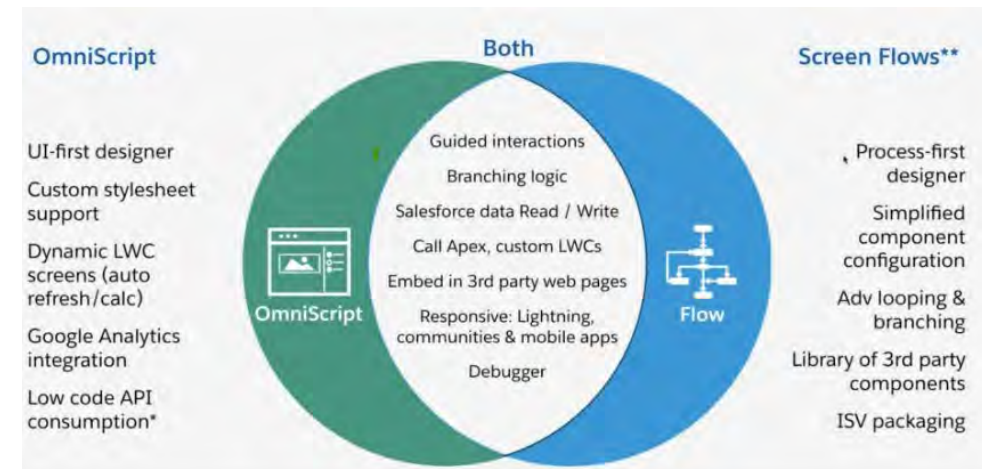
OmniScript

UI-first designer

Custom stylesheet support

Dynamic LWC screens (auto refresh/calc)

Google Analytics integration

Low code API consumption*

Both

Guided interactions

Branching logic

Salesforce data Read / Write

Call Apex, custom LWCs

Embed in 3rd party web pages

Responsive: Lightning, communities & mobile apps

Debugger

OmniScript

Flow

Screen Flows**

Process-first designer

Simplified component configuration

Adv looping & branching

Library of 3rd party components

ISV packaging